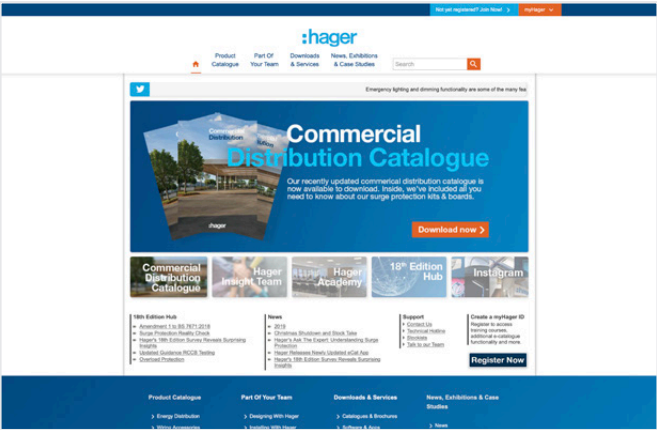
Not yet registered? Join Now! >
myHager

:hager

Product Catalogue
Part Of Your Team
Downloads & Services
News, Exhibitions & Case Studies
Search

Emergency lighting and dimming functionality are some of the many fea

Commercial Distribution
Commercial Distribution Catalogue

Our recently updated commerical distribution catalogue is now available to download. Inside, we've included all you need to know about our surge protection kits & boards.

:hager

Download now >

Commercial Distribution Catalogue
Hager Insight Team
Hager Academy
18th Edition Hub
Instagram

18th Edition Hub
> Amendment 1 to BS 7671:2018
> Surge Protection Reality Check
> Hager's 18th Edition Survey Reveals Surprising Insights
> Updated Guidance RCCB Testing
> Overload Protection

News
> 2019
> Christmas Shutdown and Stock Take
> Hager's Ask The Expert: Understanding Surge Protection
> Hager Releases Newly Updated eCat App
> Hager's 18th Edition Survey Reveals Surprising Insights

Support
> Contact Us
> Technical Hotline
> Stockists
> Talk to our Team

Create a myHager ID
Register to access training courses, additional e-catalogue functionality and more.
Register Now

Product Catalogue
> Energy Distribution
> Wiring Accessories

Part Of Your Team
> Designing With Hager
> Installing With Hager

Downloads & Services
> Catalogues & Brochures
> Software & Apps

News, Exhibitions & Case Studies
> News